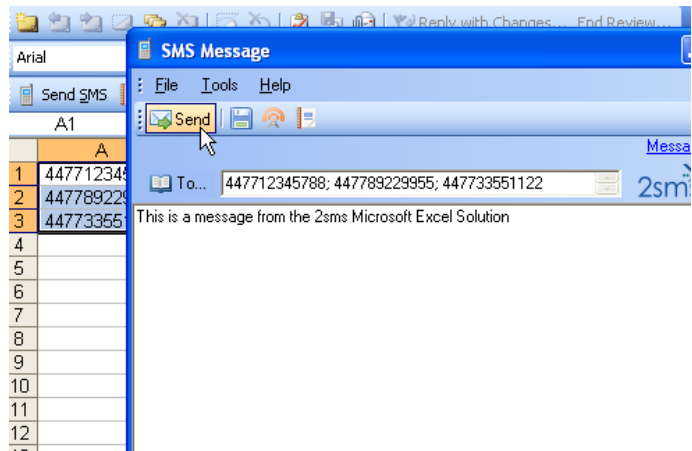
Reply with Changes... End Review...

Arial

Send SMS

A1

A

1 447712345
2 447789229
3 447733551
4
5
6
7
8
9
10
11
12

SMS Message

File Tools Help

Send

Messa

To... 447712345788; 447789229955; 447733551122

2sm

This is a message from the 2sms Microsoft Excel Solution